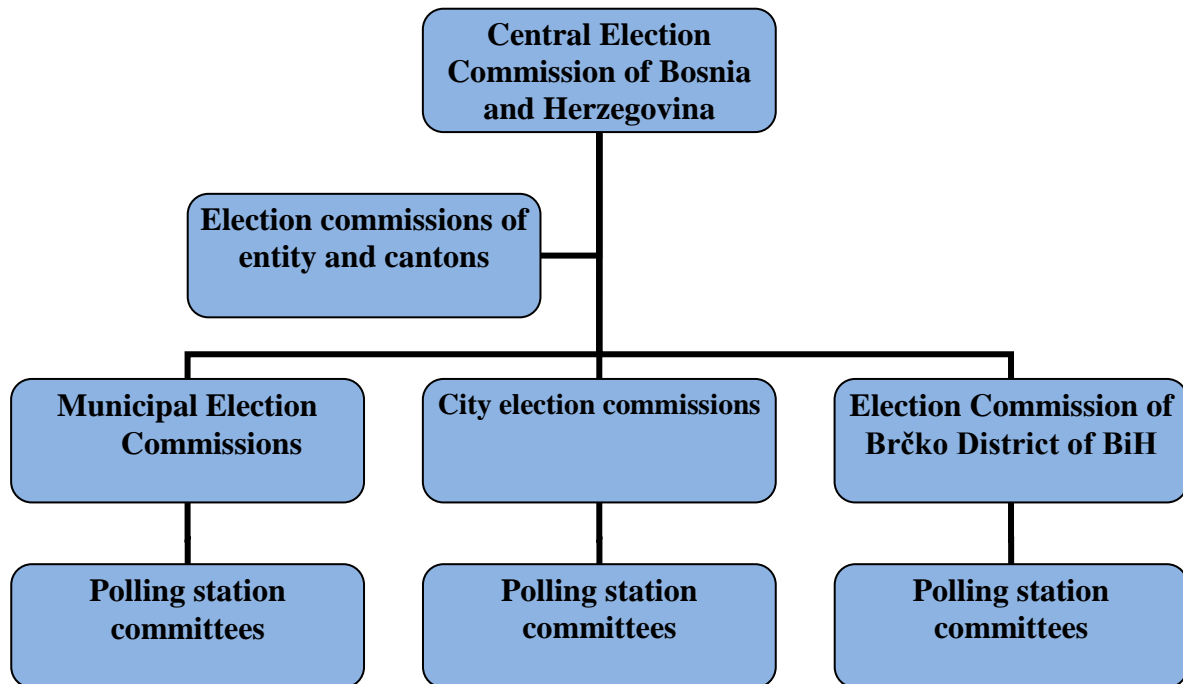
Central Election Commission of Bosnia and Herzegovina

Election commissions of entity and cantons

Municipal Election Commissions

City election commissions

Election Commission of Brčko District of BiH

Polling station committees

Polling station committees

Polling station committees